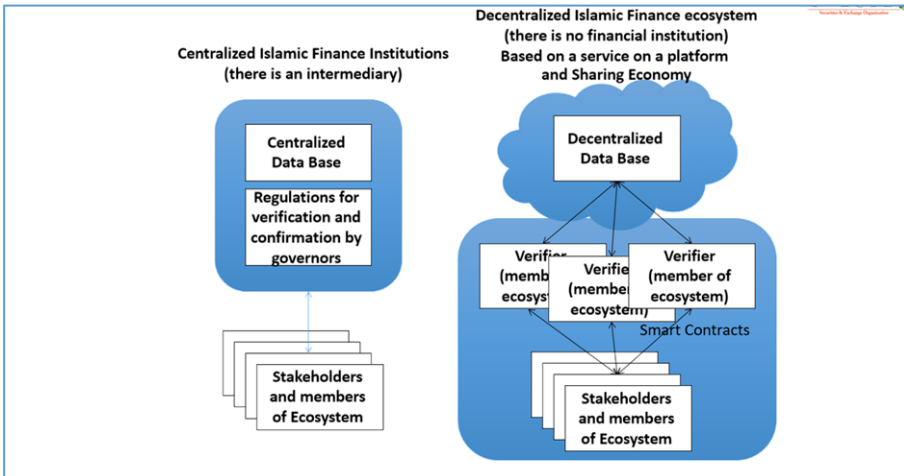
Securities & Exchange Organization

Centralized Islamic Finance Institutions (there is an intermediary)

Centralized Data Base

Regulations for verification and confirmation by governors

Stakeholders and members of Ecosystem

Decentralized Islamic Finance ecosystem (there is no financial institution) Based on a service on a platform and Sharing Economy

Decentralized Data Base

Verifier (member ecosyst

Verifi (member ecosystem)

Verifier (member of ecosystem)

Smart Contracts

Stakeholders and members of Ecosystem